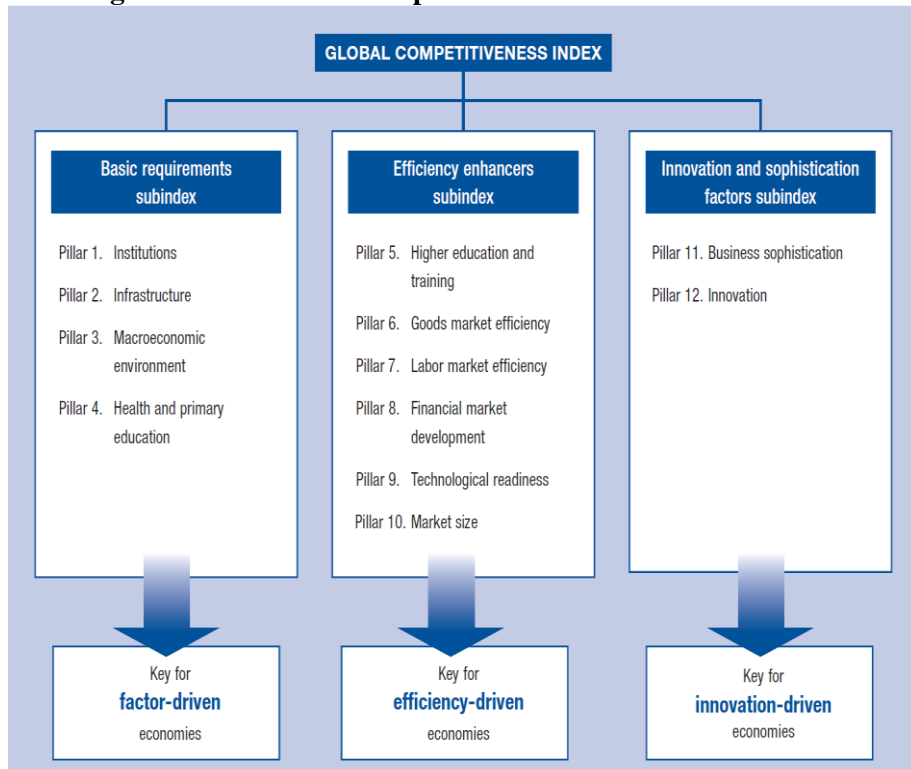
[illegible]

GLOBAL COMPETITIVENESS INDEX

Basic requirements subindex

Pillar 1. Institutions

Pillar 2. Infrastructure

Pillar 3. Macroeconomic environment

Pillar 4. Health and primary education

Efficiency enhancers subindex

Pillar 5. Higher education and training

Pillar 6. Goods market efficiency

Pillar 7. Labor market efficiency

Pillar 8. Financial market development

Pillar 9. Technological readiness

Pillar 10. Market size

Innovation and sophistication factors subindex

Pillar 11. Business sophistication

Pillar 12. Innovation

Key for **factor-driven** economies

Key for **efficiency-driven** economies

Key for **innovation-driven** economies